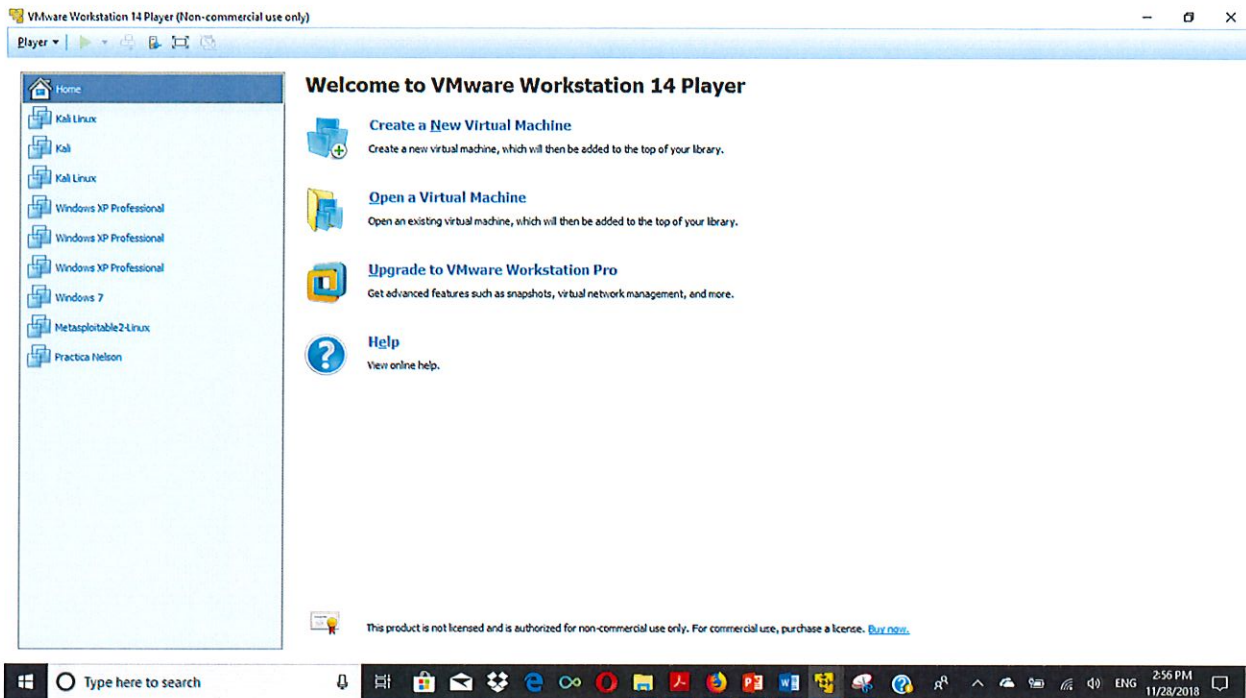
VMware Workstation 14 Player (Non-commercial use only)

Player

Home
Kali Linux
Kali
Kali Linux
Windows XP Professional
Windows XP Professional
Windows XP Professional
Windows 7
Metasploitable2-Linux
Practica Nelson

Welcome to VMware Workstation 14 Player

Create a New Virtual Machine
Create a new virtual machine, which will then be added to the top of your library.

Open a Virtual Machine
Open an existing virtual machine, which will then be added to the top of your library.

Upgrade to VMware Workstation Pro
Get advanced features such as snapshots, virtual network management, and more.

Help
View online help.

This product is not licensed and is authorized for non-commercial use only. For commercial use, purchase a license. Buy now.

Type here to search

ENG 2:56 PM 11/28/2018